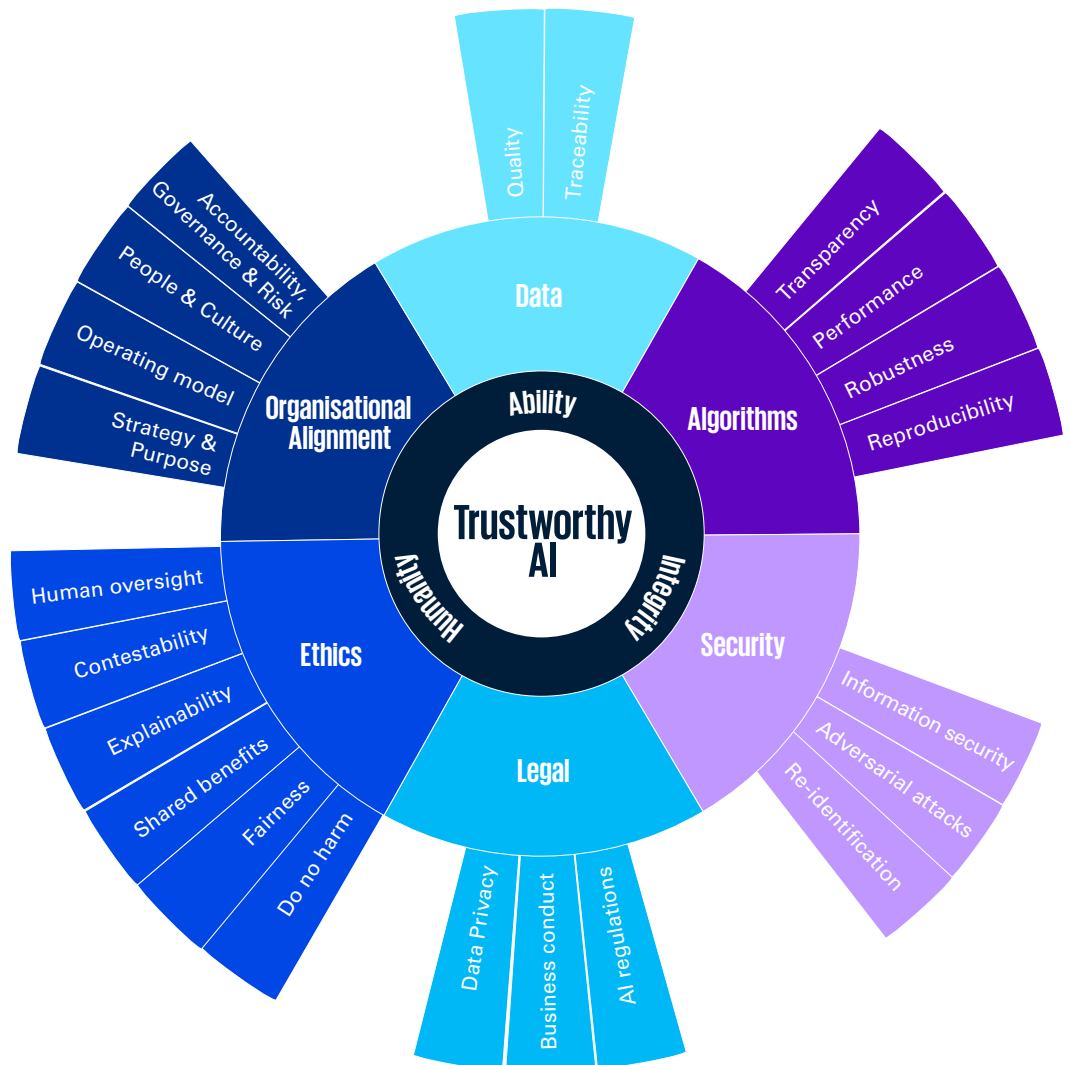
Quality
Traceability
Data
Transparency
Performance
Robustness
Reproducibility
Algorithms
Accountability, Governance & Risk
People & Culture
Operating model
Strategy & Purpose
Organisational Alignment
Ability
Trustworthy AI
Humanity
Integrity
Human oversight
Contestability
Explainability
Shared benefits
Fairness
Do no harm
Ethics
Security
Information security
Adversarial attacks
Re-identification
Legal
Data Privacy
Business conduct
AI regulations